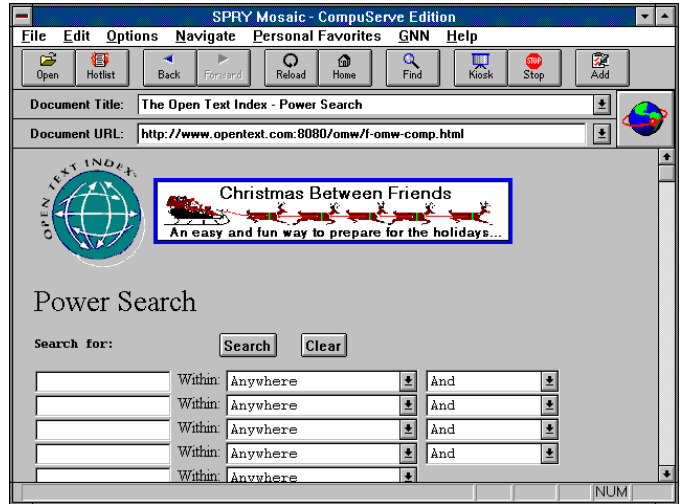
SPRY Mosaic - CompuServe Edition

File Edit Options Navigate Personal Favorites GNN Help

Open Hotlist Back Forward Reload Home Find Kiosk Stop Add

Document Title: The Open Text Index - Power Search

Document URL: http://www.opentext.com:8080/omw/f-omw-comp.html

OPEN TEXT INDEX

Christmas Between Friends
An easy and fun way to prepare for the holidays...

Power Search

Search for: Search Clear

Within: Anywhere And
Within: Anywhere And
Within: Anywhere And
Within: Anywhere And
Within: Anywhere

NUM